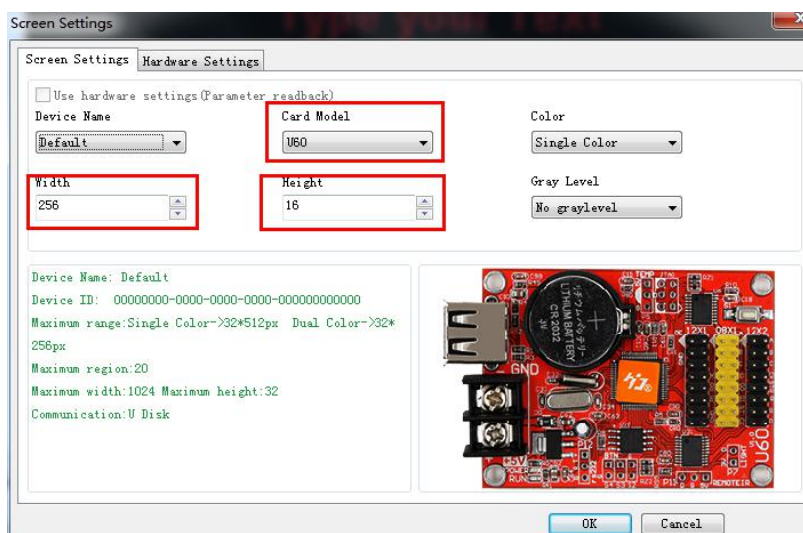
Screen Settings

Screen Settings | Hardware Settings

Use hardware settings(Parameter readback)

Device Name
Default

Card Model
U60

Color
Single Color

Width
256

Height
16

Gray Level
No graylevel

Device Name: Default
Device ID: 00000000-0000-0000-0000-000000000000
Maximum range:Single Color->32*512px Dual Color->32*256px
Maximum region:20
Maximum width:1024 Maximum height:32
Communication:U Disk

LITHIUM BATTERY CR2032 3V
GND
12X1 08X1 12X2
U60
5V
POWER
RUN
REMOTEIR

OK
Cancel